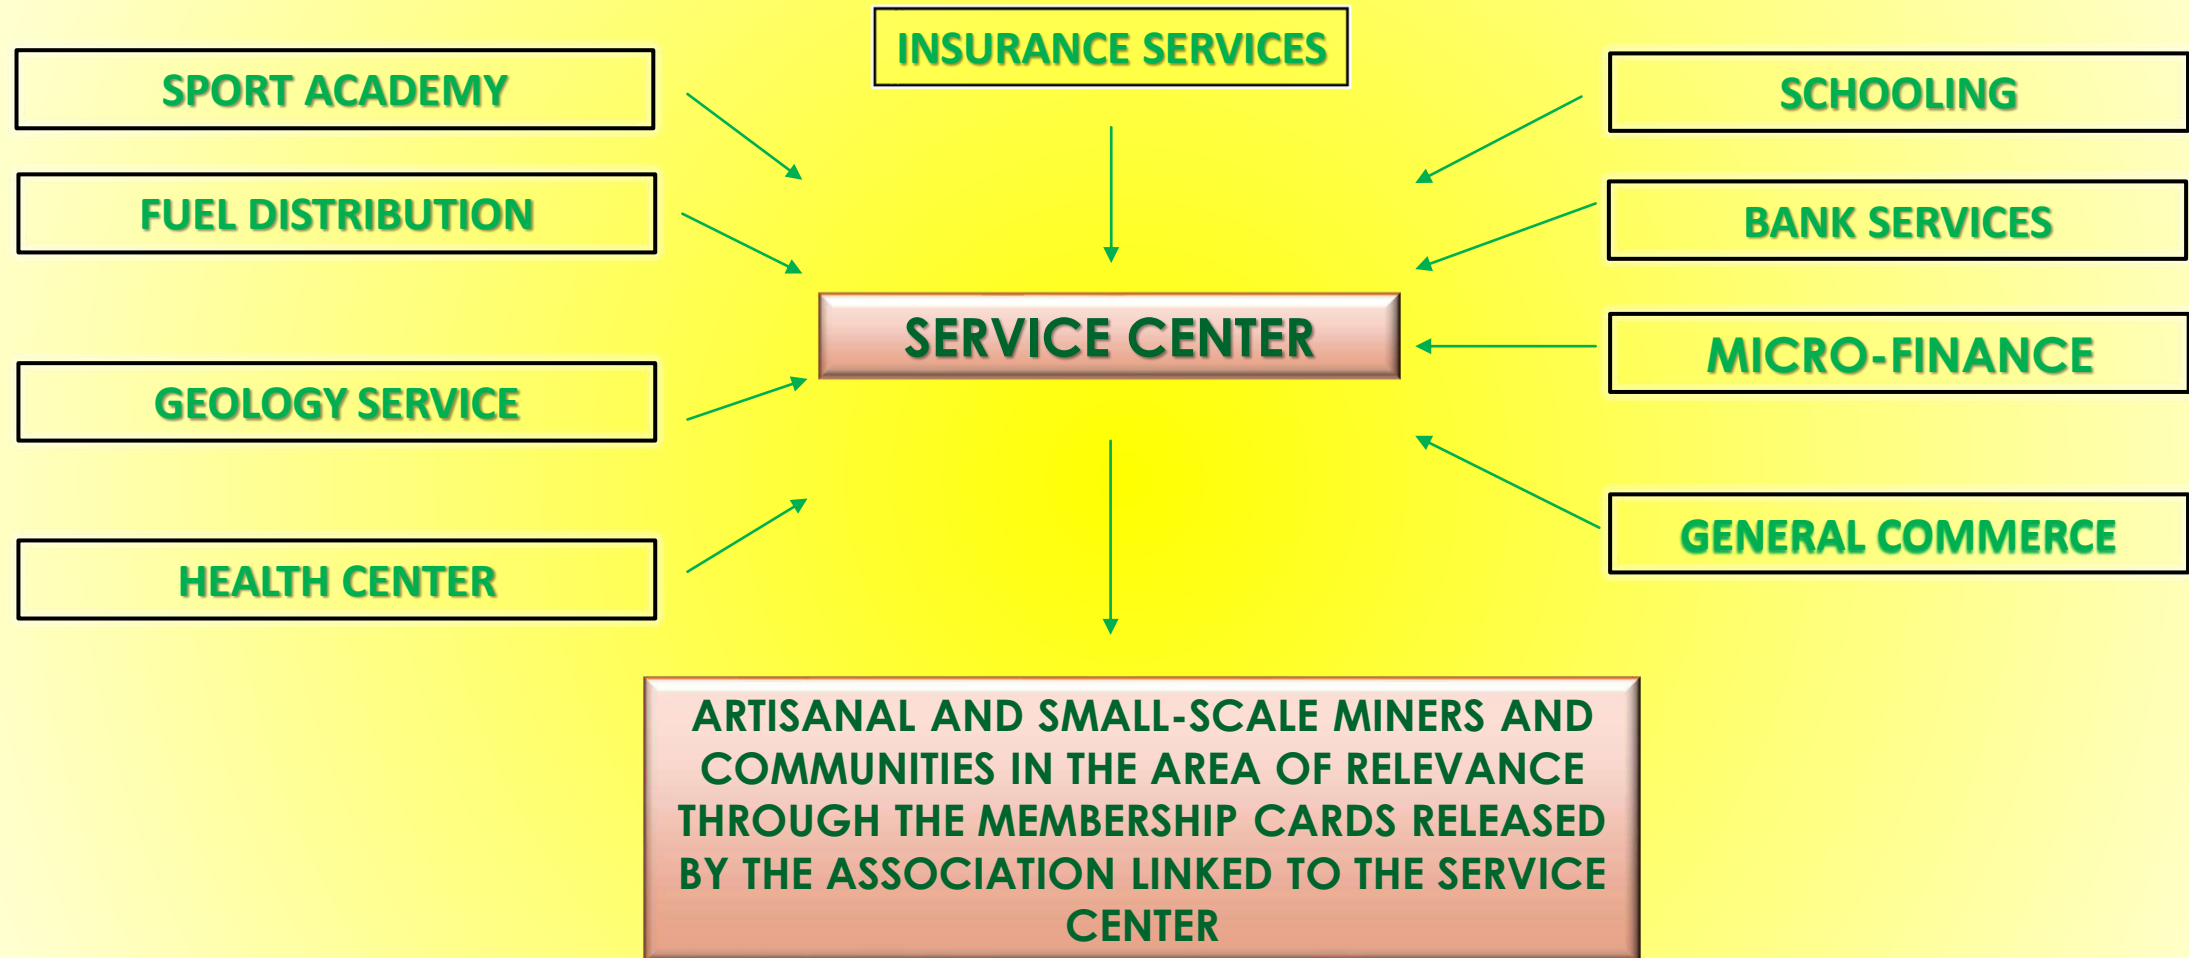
INSURANCE SERVICES

SPORT ACADEMY

FUEL DISTRIBUTION

GEOLOGY SERVICE

HEALTH CENTER

SCHOOLING

BANK SERVICES

MICRO-FINANCE

GENERAL COMMERCE

SERVICE CENTER

ARTISANAL AND SMALL-SCALE MINERS AND COMMUNITIES IN THE AREA OF RELEVANCE THROUGH THE MEMBERSHIP CARDS RELEASED BY THE ASSOCIATION LINKED TO THE SERVICE CENTER